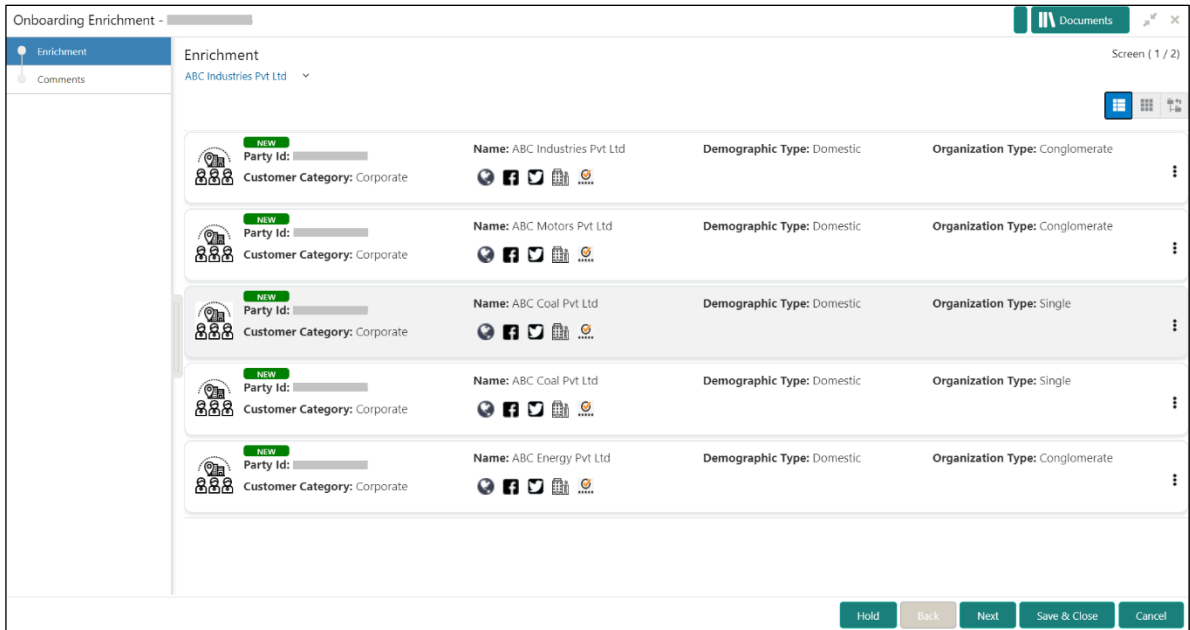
Onboarding Enrichment -

Documents

Enrichment

Comments

Enrichment

ABC Industries Pvt Ltd

Screen ( 1 / 2)

NEW
Party Id:
Customer Category: Corporate
Name: ABC Industries Pvt Ltd
Demographic Type: Domestic
Organization Type: Conglomerate

NEW
Party Id:
Customer Category: Corporate
Name: ABC Motors Pvt Ltd
Demographic Type: Domestic
Organization Type: Conglomerate

NEW
Party Id:
Customer Category: Corporate
Name: ABC Coal Pvt Ltd
Demographic Type: Domestic
Organization Type: Single

NEW
Party Id:
Customer Category: Corporate
Name: ABC Coal Pvt Ltd
Demographic Type: Domestic
Organization Type: Single

NEW
Party Id:
Customer Category: Corporate
Name: ABC Energy Pvt Ltd
Demographic Type: Domestic
Organization Type: Conglomerate

Hold
Back
Next
Save & Close
Cancel